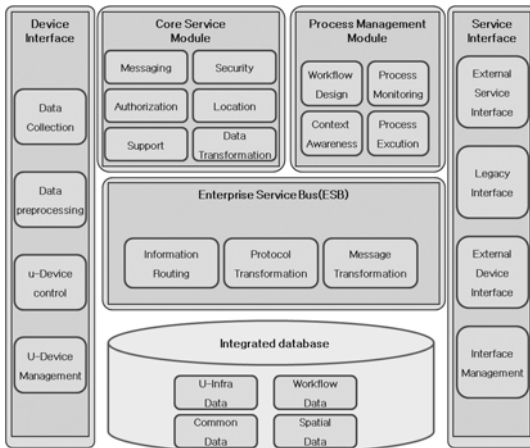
Device Interface

Data Collection

Data preprocessing

u-Device control

U-Device Management

Core Service Module

Messaging

Security

Authorization

Location

Support

Data Transformation

Process Management Module

Workflow Design

Process Monitoring

Context Awareness

Process Excution

Service Interface

External Service Interface

Legacy Interface

External Device Interface

Interface Management

Enterprise Service Bus(ESB)

Information Routing

Protocol Transformation

Message Transformation

Integrated database

U-Infra Data

Workflow Data

Common Data

Spatial Data